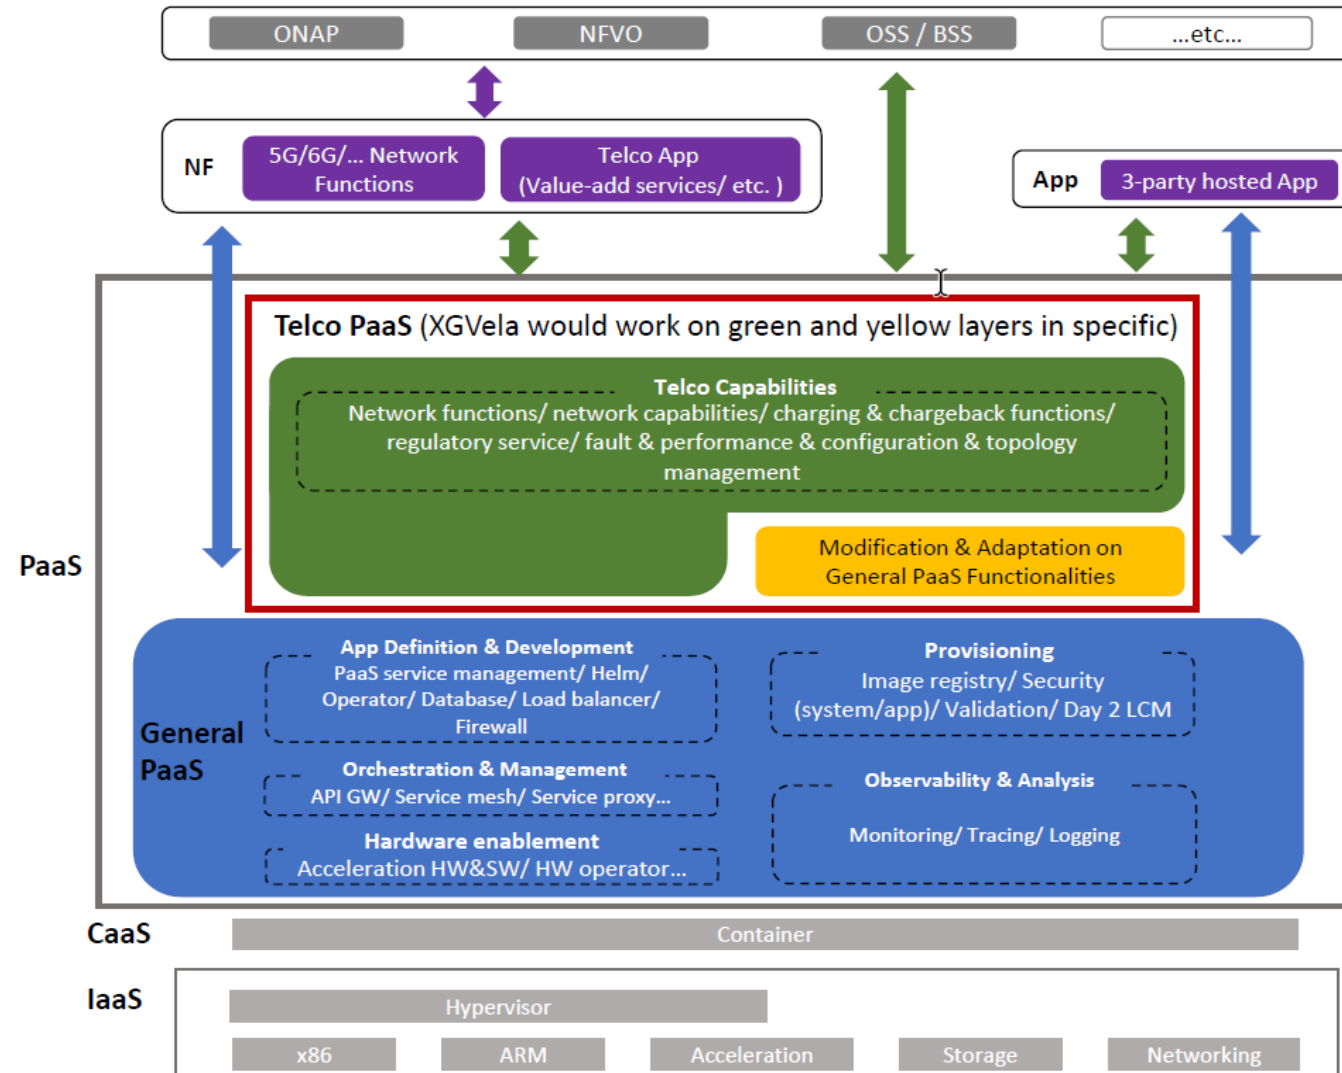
ONAP
NFVO
OSS / BSS
...etc...

NF
5G/6G/... Network Functions
Telco App (Value-add services/ etc. )

App
3-party hosted App

PaaS

Telco PaaS (XGVela would work on green and yellow layers in specific)

Telco Capabilities
Network functions/ network capabilities/ charging & chargeback functions/ regulatory service/ fault & performance & configuration & topology management

Modification & Adaptation on General PaaS Functionalities

General PaaS

App Definition & Development
PaaS service management/ Helm/ Operator/ Database/ Load balancer/ Firewall

Provisioning
Image registry/ Security (system/app)/ Validation/ Day 2 LCM

Orchestration & Management
API GW/ Service mesh/ Service proxy...

Observability & Analysis
Monitoring/ Tracing/ Logging

Hardware enablement
Acceleration HW&SW/ HW operator...

CaaS
Container

IaaS
Hypervisor
x86
ARM
Acceleration
Storage
Networking